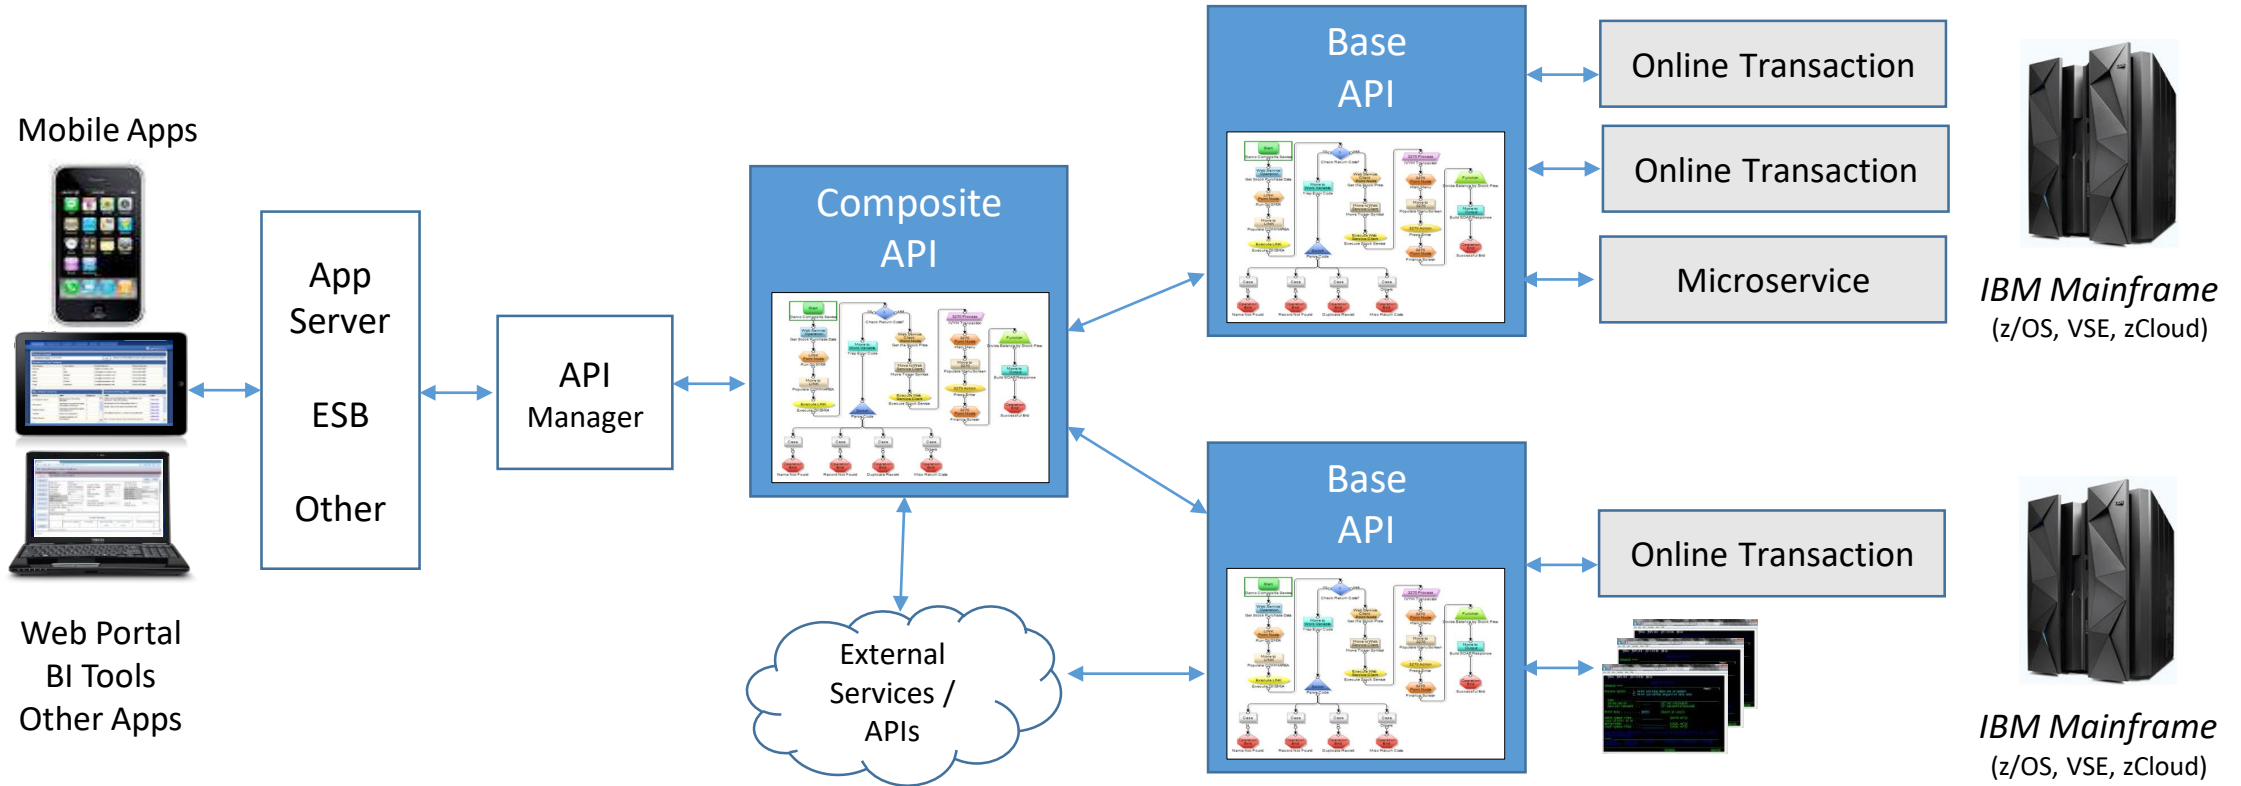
Mobile Apps

Web Portal
BI Tools
Other Apps

App Server

ESB

Other

API Manager

Composite API

External Services / APIs

Base API

Base API

Online Transaction

Online Transaction

Microservice

Online Transaction

IBM Mainframe
(z/OS, VSE, zCloud)

IBM Mainframe
(z/OS, VSE, zCloud)